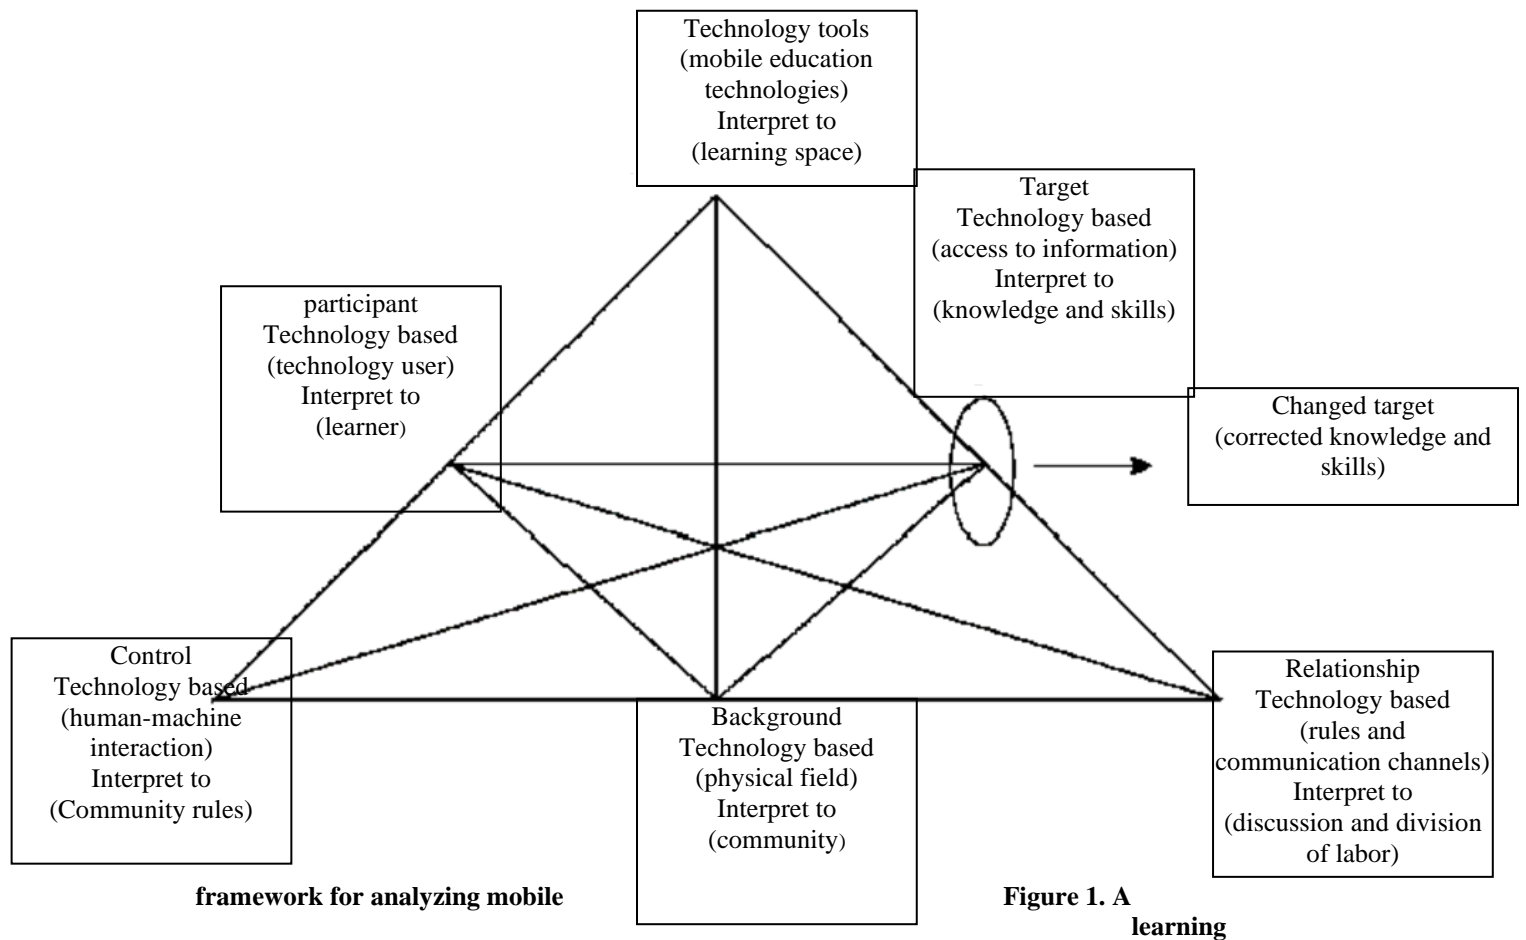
Technology tools
(mobile education technologies)
Interpret to
(learning space)

Target
Technology based
(access to information)
Interpret to
(knowledge and skills)

participant
Technology based
(technology user)
Interpret to
(learner)

Changed target
(corrected knowledge and skills)

Control
Technology based
(human-machine interaction)
Interpret to
(Community rules)

Background
Technology based
(physical field)
Interpret to
(community)

Relationship
Technology based
(rules and communication channels)
Interpret to
(discussion and division of labor)

framework for analyzing mobile Figure 1. A learning